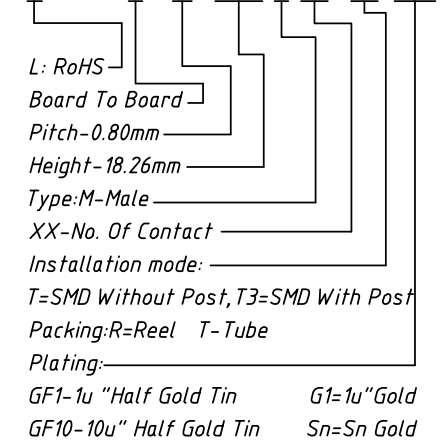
L: RoHS
Board To Board
Pitch-0.80mm
Height-18.26mm
Type:M-Male
XX-No. Of Contact
Installation mode:
T=SMD Without Post, T3=SMD With Post
Packing:R=Reel T-Tube
Plating:
GF1-1u "Half Gold Tin G1=1u"Gold
GF10-10u" Half Gold Tin Sn=Sn Gold